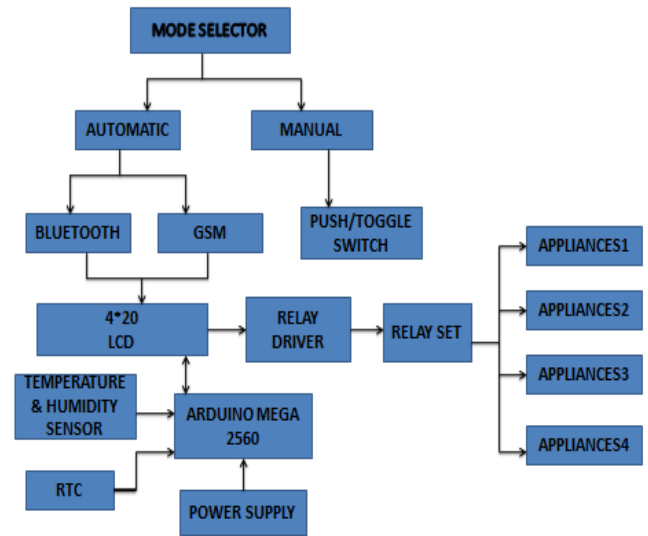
MODE SELECTOR

AUTOMATIC

MANUAL

BLUETOOTH

GSM

PUSH/TOGGLE SWITCH

4*20 LCD

RELAY DRIVER

RELAY SET

APPLIANCES1

APPLIANCES2

APPLIANCES3

APPLIANCES4

TEMPERATURE & HUMIDITY SENSOR

ARDUINO MEGA 2560

RTC

POWER SUPPLY